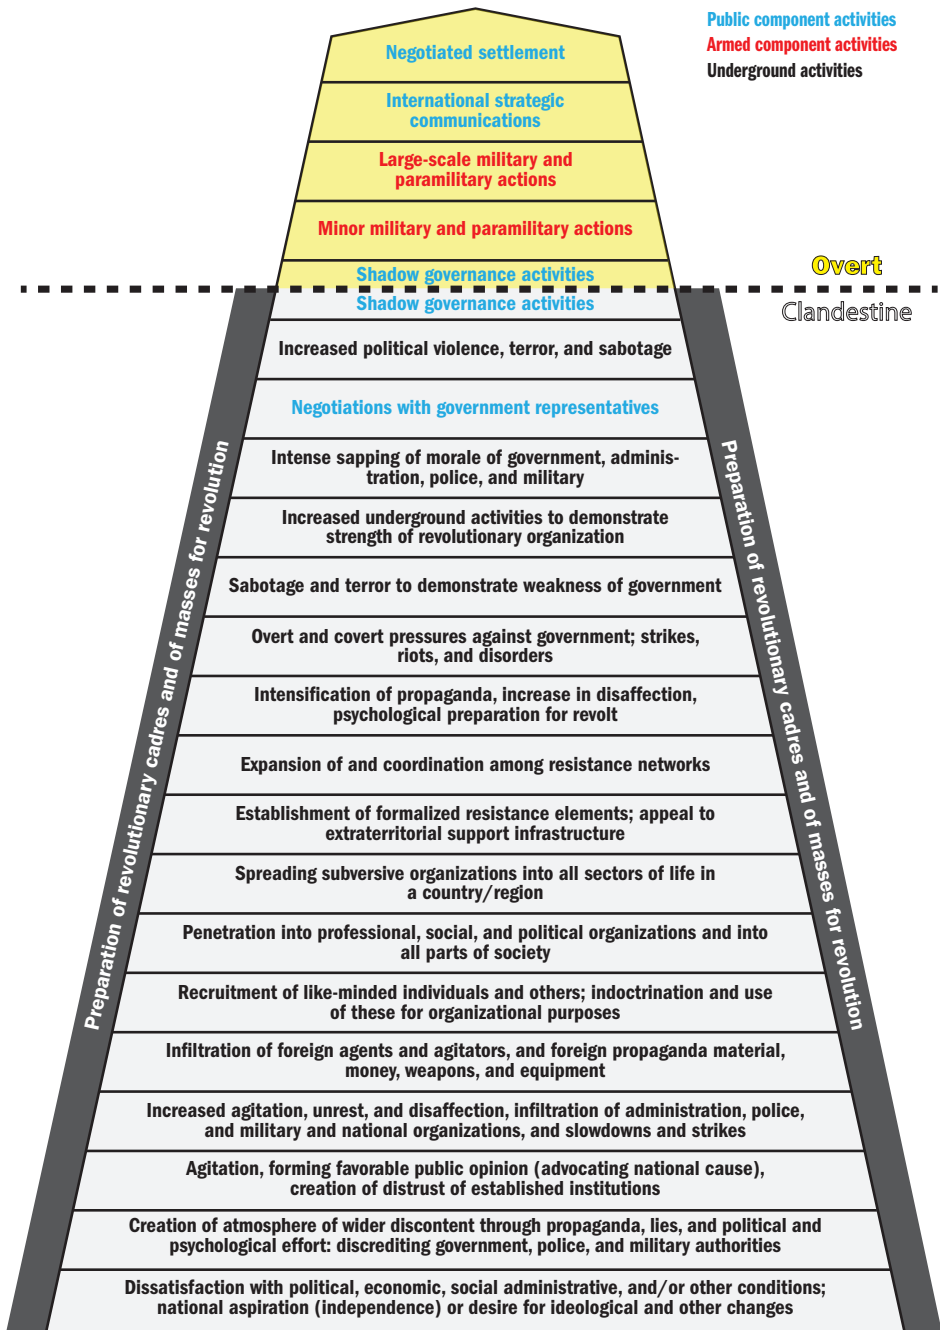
Public component activities
Armed component activities
Underground activities

Negotiated settlement

International strategic communications

Large-scale military and paramilitary actions

Minor military and paramilitary actions

Shadow governance activities

Overt

Clandestine

Shadow governance activities

Increased political violence, terror, and sabotage

Negotiations with government representatives

Intense sapping of morale of government, administration, police, and military

Increased underground activities to demonstrate strength of revolutionary organization

Sabotage and terror to demonstrate weakness of government

Overt and covert pressures against government; strikes, riots, and disorders

Intensification of propaganda, increase in disaffection, psychological preparation for revolt

Expansion of and coordination among resistance networks

Establishment of formalized resistance elements; appeal to extraterritorial support infrastructure

Spreading subversive organizations into all sectors of life in a country/region

Penetration into professional, social, and political organizations and into all parts of society

Recruitment of like-minded individuals and others; indoctrination and use of these for organizational purposes

Infiltration of foreign agents and agitators, and foreign propaganda material, money, weapons, and equipment

Increased agitation, unrest, and disaffection, infiltration of administration, police, and military and national organizations, and slowdowns and strikes

Agitation, forming favorable public opinion (advocating national cause), creation of distrust of established institutions

Creation of atmosphere of wider discontent through propaganda, lies, and political and psychological effort: discrediting government, police, and military authorities

Dissatisfaction with political, economic, social administrative, and/or other conditions; national aspiration (independence) or desire for ideological and other changes

Preparation of revolutionary cadres and of masses for revolution

Preparation of revolutionary cadres and of masses for revolution